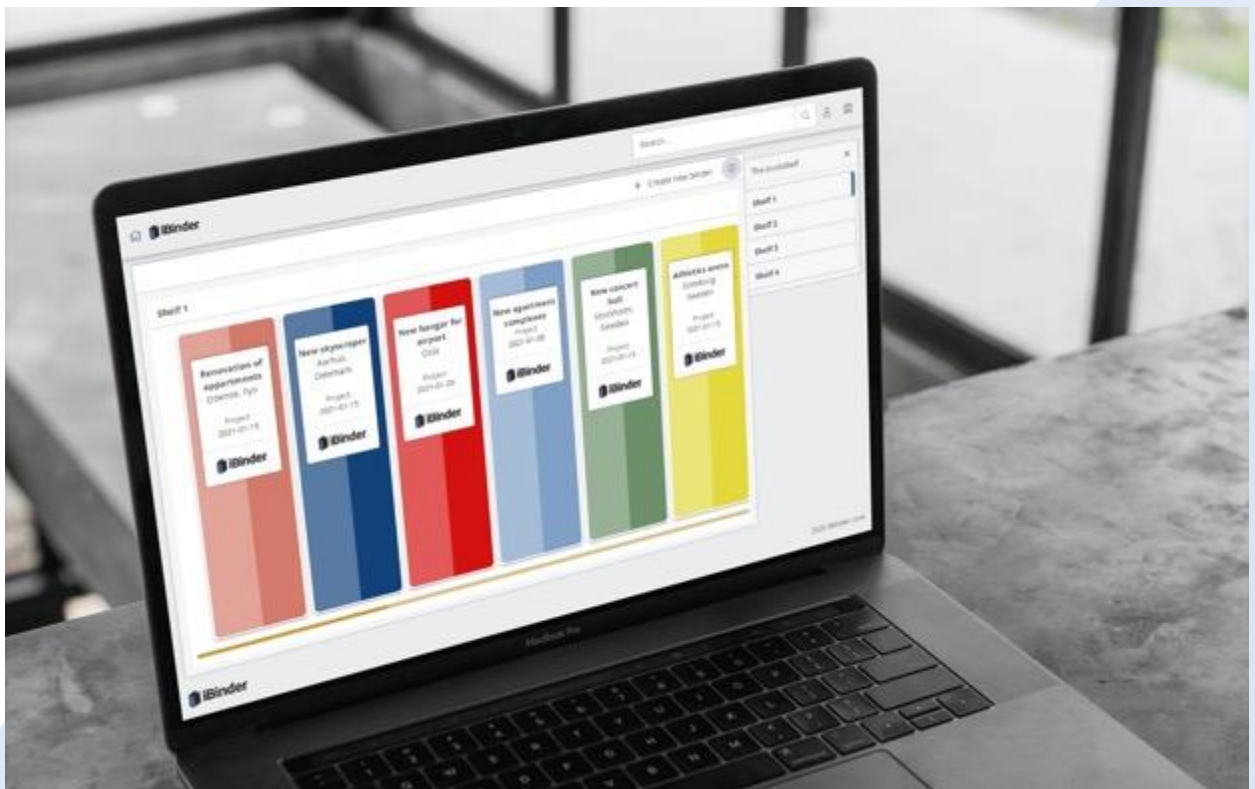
Search...

+ Create new binder

The bookshelf

Shelf 1

Shelf 2

Shelf 3

Shelf 4

iBinder

Shelf 1

Renovation of appartments
Odense, Fyn
Project
2021-01-19
iBinder

New skyscraper
Aarhus, Denmark
Project
2021-01-19
iBinder

New hangar for airport
Oslo
Project
2021-01-20
iBinder

New apartment complexes
Project
2021-01-08
iBinder

New concert hall
Stockholm, Sweden
Project
2021-01-14
iBinder

Athletics arena
Göteborg, Sweden
Project
2021-01-19
iBinder

2020 iBinder.com

iBinder

MacBook Pro